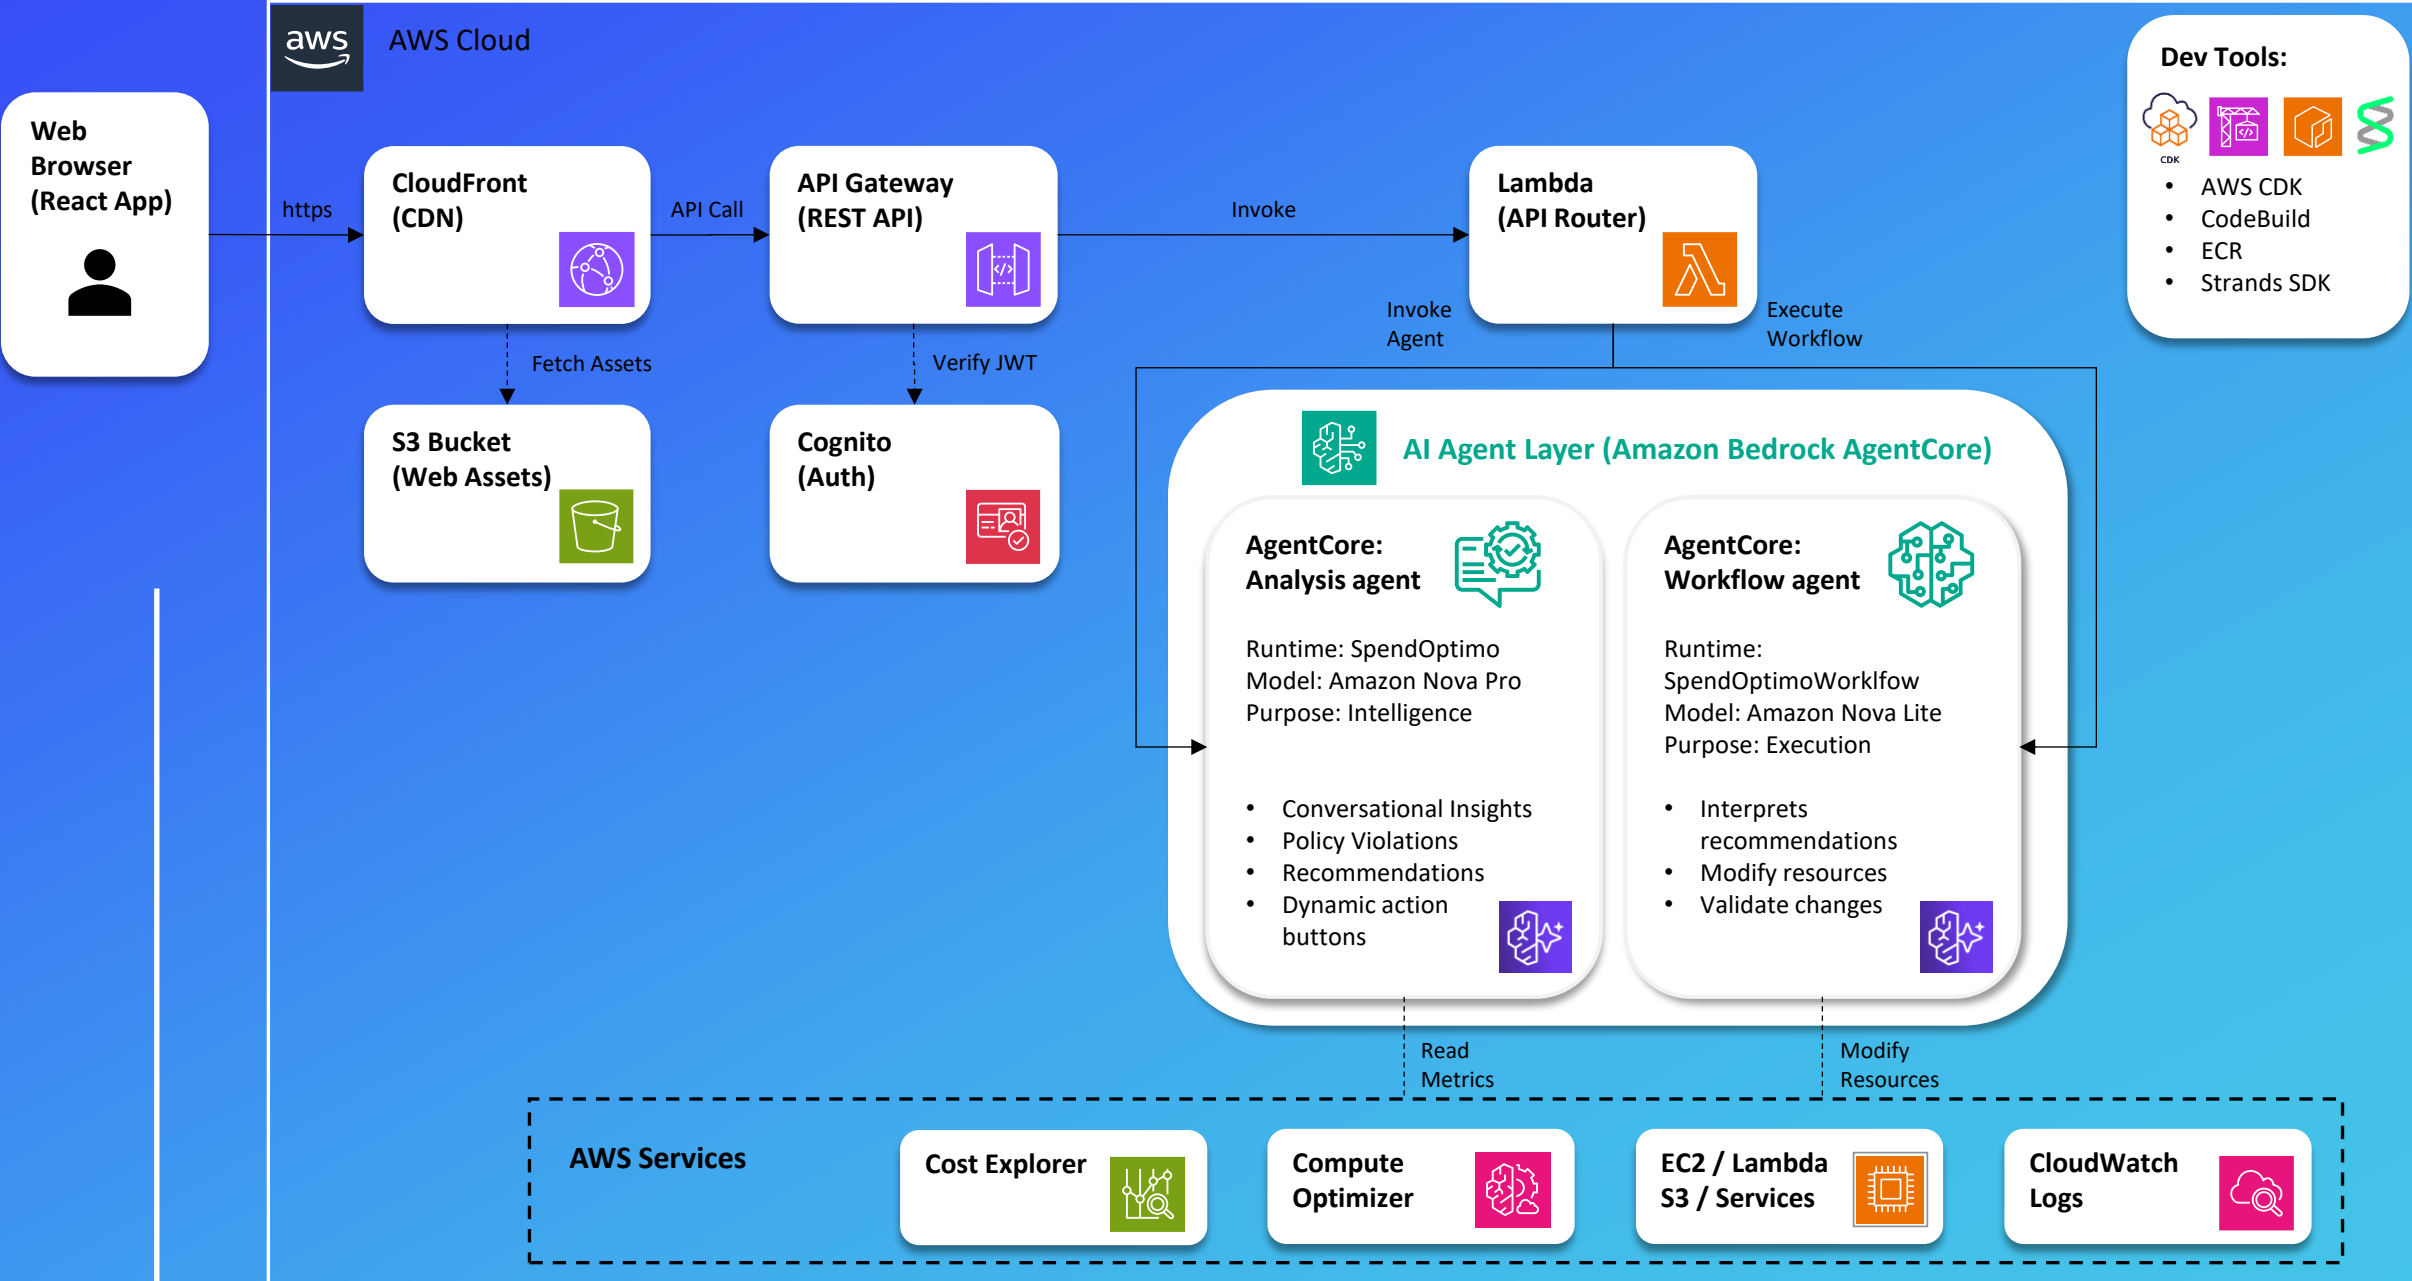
aws

AWS Cloud

Web Browser (React App)

https

CloudFront (CDN)

API Call

API Gateway (REST API)

Invoke

Lambda (API Router)

Dev Tools:

CDK

- AWS CDK
- CodeBuild
- ECR
- Strands SDK

Fetch Assets

Verify JWT

Invoke Agent

Execute Workflow

S3 Bucket (Web Assets)

Cognito (Auth)

AI Agent Layer (Amazon Bedrock AgentCore)

AgentCore: Analysis agent

Runtime: SpendOptimo
Model: Amazon Nova Pro
Purpose: Intelligence

- Conversational Insights
- Policy Violations
- Recommendations
- Dynamic action buttons

AgentCore: Workflow agent

Runtime: SpendOptimoWorklfow
Model: Amazon Nova Lite
Purpose: Execution

- Interprets recommendations
- Modify resources
- Validate changes

Read Metrics

Modify Resources

AWS Services

Cost Explorer

Compute Optimizer

EC2 / Lambda S3 / Services

CloudWatch Logs